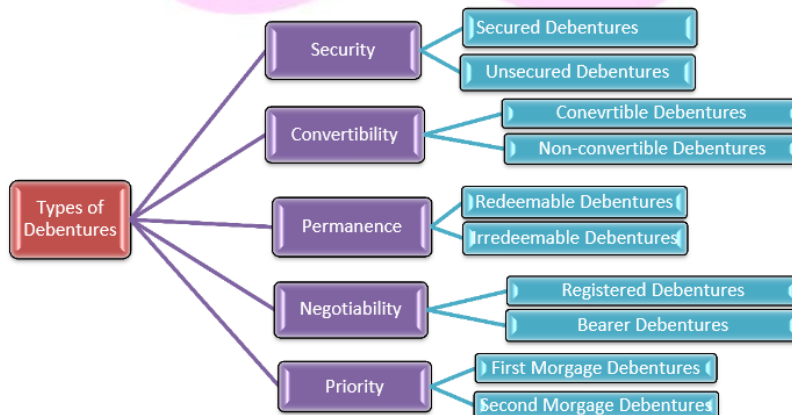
Types of Debentures

Security
Secured Debentures
Unsecured Debentures

Convertibility
Conevrtible Debentures
Non-convertible Debentures

Permanence
Redeemable Debentures
Irredeemable Debentures

Negotiability
Registered Debentures
Bearer Debentures

Priority
First Morgage Debentures
Second Morgage Debentures